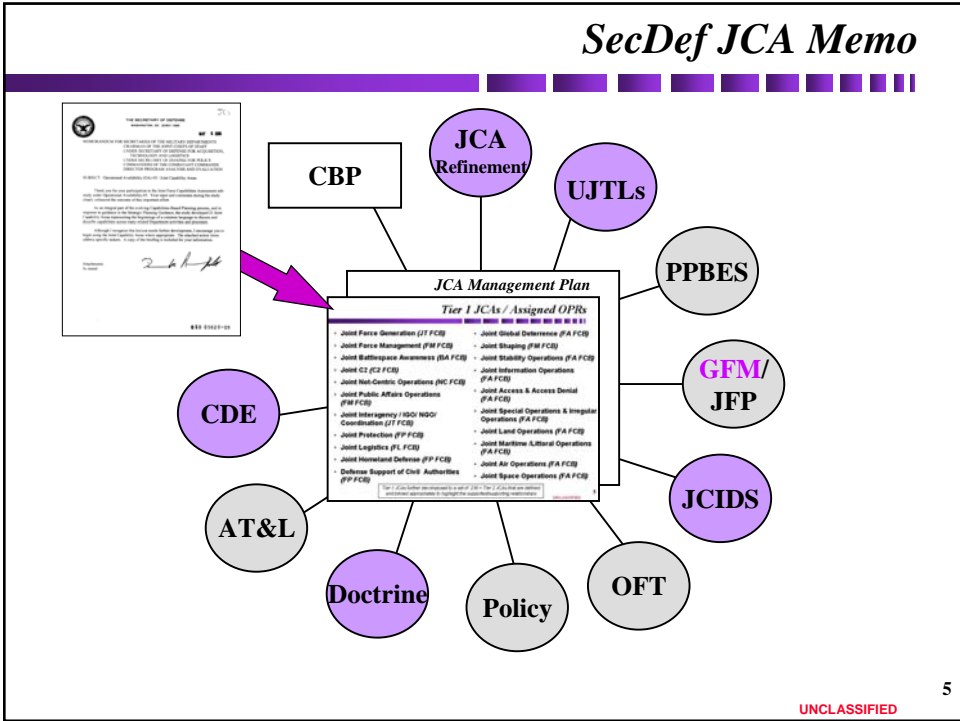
SecDef JCA Memo

THE SECRETARY OF DEFENSE

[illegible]

CBP

JCA Refinement

UJTLs

PPBES

JCA Management Plan

Tier 1 JCAs / Assigned OPRs

- Joint Force Generation (JT FCB)
- Joint Force Management (FM FCB)
- Joint Battlespace Awareness (BA FCB)
- Joint C2 (C2 FCB)
- Joint Net-Centric Operations (NC FCB)
- Joint Public Affairs Operations (FM FCB)
- Joint Interagency / IGO/ NGO/ Coordination (JT FCB)
- Joint Protection (FP FCB)
- Joint Logistics (FL FCB)
- Joint Homeland Defense (FP FCB)
- Defense Support of Civil Authorities (FP FCB)

- Joint Global Deterrence (FA FCB)
- Joint Shaping (FM FCB)
- Joint Stability Operations (FA FCB)
- Joint Information Operations (FA FCB)
- Joint Access & Access Denial (FA FCB)
- Joint Special Operations & Irregular Operations (FA FCB)
- Joint Land Operations (FA FCB)
- Joint Maritime /Littoral Operations (FA FCB)
- Joint Air Operations (FA FCB)
- Joint Space Operations (FA FCB)

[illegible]

GFM/ JFP

CDE

JCIDS

AT&L

Doctrine

Policy

OFT

5

UNCLASSIFIED